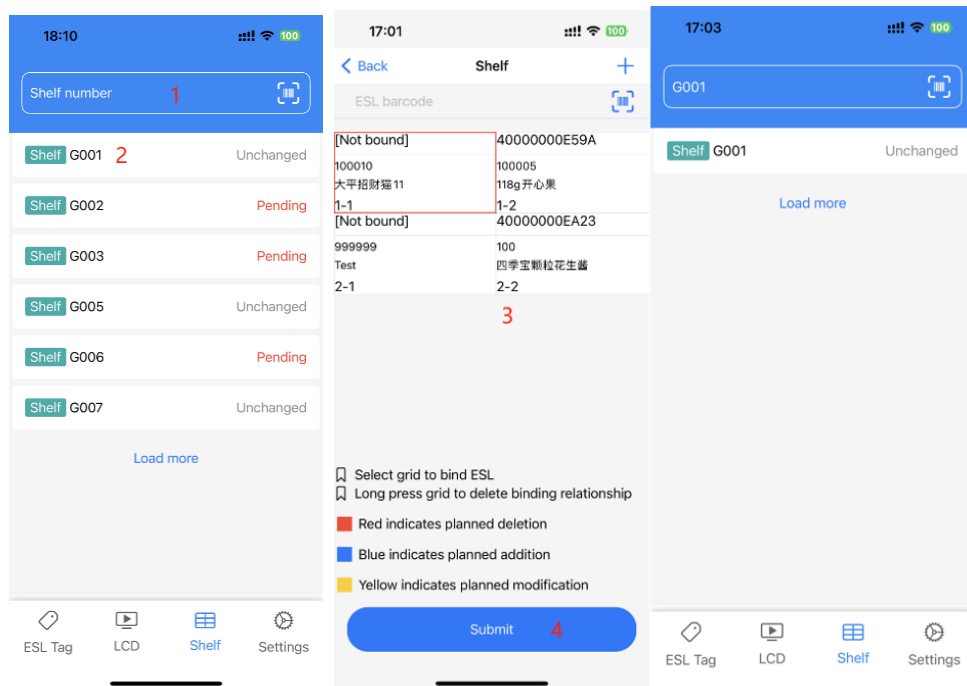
18:10

100

Shelf number 1

Shelf G001 2 Unchanged

Shelf G002 Pending

Shelf G003 Pending

Shelf G005 Unchanged

Shelf G006 Pending

Shelf G007 Unchanged

Load more

ESL Tag LCD Shelf Settings

17:01

100

< Back Shelf +

ESL barcode

| [Not bound] | 40000000E59A |
|---|---|
| 100010 大平招财猫11 1-1 | 100005 118g开心果 1-2 |
| [Not bound] | 40000000EA23 |
| 999999 Test 2-1 | 100 四季宝颗粒花生酱 2-2 |

3

Select grid to bind ESL

Long press grid to delete binding relationship

Red indicates planned deletion

Blue indicates planned addition

Yellow indicates planned modification

Submit 4

17:03

100

G001

Shelf G001 Unchanged

Load more

ESL Tag LCD Shelf Settings